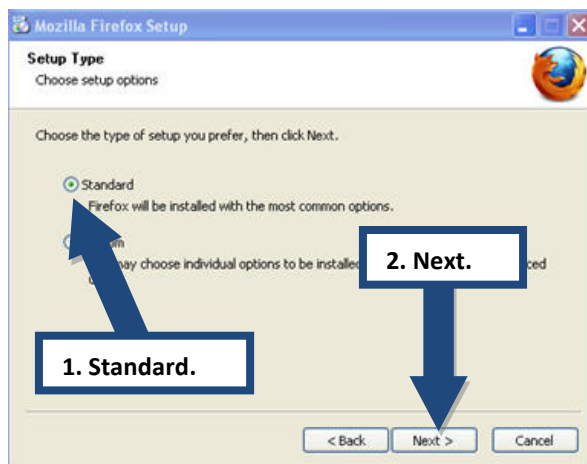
Mozilla Firefox Setup

Setup Type
Choose setup options

Choose the type of setup you prefer, then click Next.

Standard
Firefox will be installed with the most common options.

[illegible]m
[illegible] may choose individual options to be installed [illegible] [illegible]ced
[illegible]

2. Next.

1. Standard.

< Back
Next >
Cancel